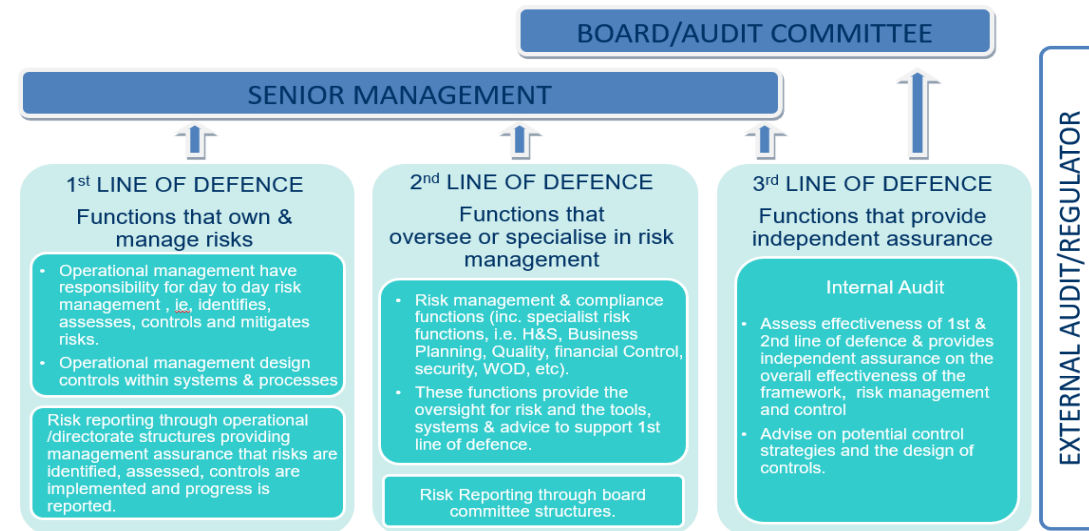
BOARD/AUDIT COMMITTEE

SENIOR MANAGEMENT

1$^{st}$ LINE OF DEFENCE

Functions that own & manage risks

- Operational management have responsibility for day to day risk management , ie, identifies, assesses, controls and mitigates risks.
- Operational management design controls within systems & processes

Risk reporting through operational /directorate structures providing management assurance that risks are identified, assessed, controls are implemented and progress is reported.

2$^{nd}$ LINE OF DEFENCE

Functions that oversee or specialise in risk management

- Risk management & compliance functions (inc. specialist risk functions, i.e. H&S, Business Planning, Quality, financial Control, security, WOD, etc).
- These functions provide the oversight for risk and the tools, systems & advice to support 1st line of defence.

Risk Reporting through board committee structures.

3$^{rd}$ LINE OF DEFENCE

Functions that provide independent assurance

Internal Audit

- Assess effectiveness of 1st & 2nd line of defence & provides independent assurance on the overall effectiveness of the framework, risk management and control
- Advise on potential control strategies and the design of controls.

EXTERNAL AUDIT/REGULATOR